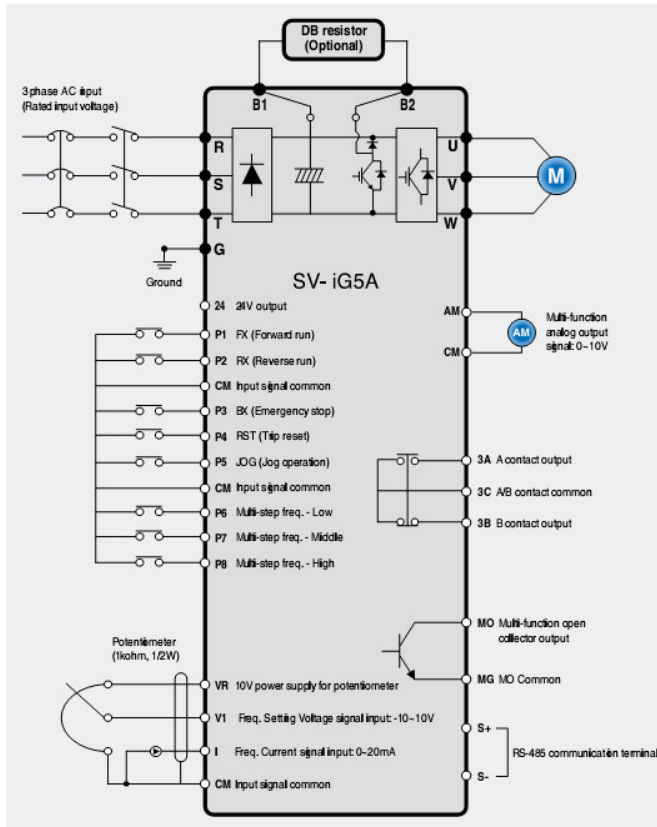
DB resistor (Optional)

B1

B2

3 phase AC input (Rated input voltage)

R

S

T

U

V

W

M

G

Ground

SV- iG5A

24 24V output

P1 FX (Forward run)

P2 RX (Reverse run)

CM Input signal common

P3 BX (Emergency stop)

P4 RST (Trip reset)

P5 JOG (Jog operation)

CM Input signal common

P6 Multi-step freq. - Low

P7 Multi-step freq. - Middle

P8 Multi-step freq. - High

AM

AM

CM

Multi-function analog output signal: 0~10V

3A A contact output

3C A/B contact common

3B B contact output

MO Multi-function open collector output

MG MO Common

Potentiometer (1kohm, 1/2W)

VR 10V power supply for potentiometer

V1 Freq. Setting Voltage signal input: -10~10V

I Freq. Current signal input: 0~20mA

CM Input signal common

S+

S-

RS-485 communication terminal